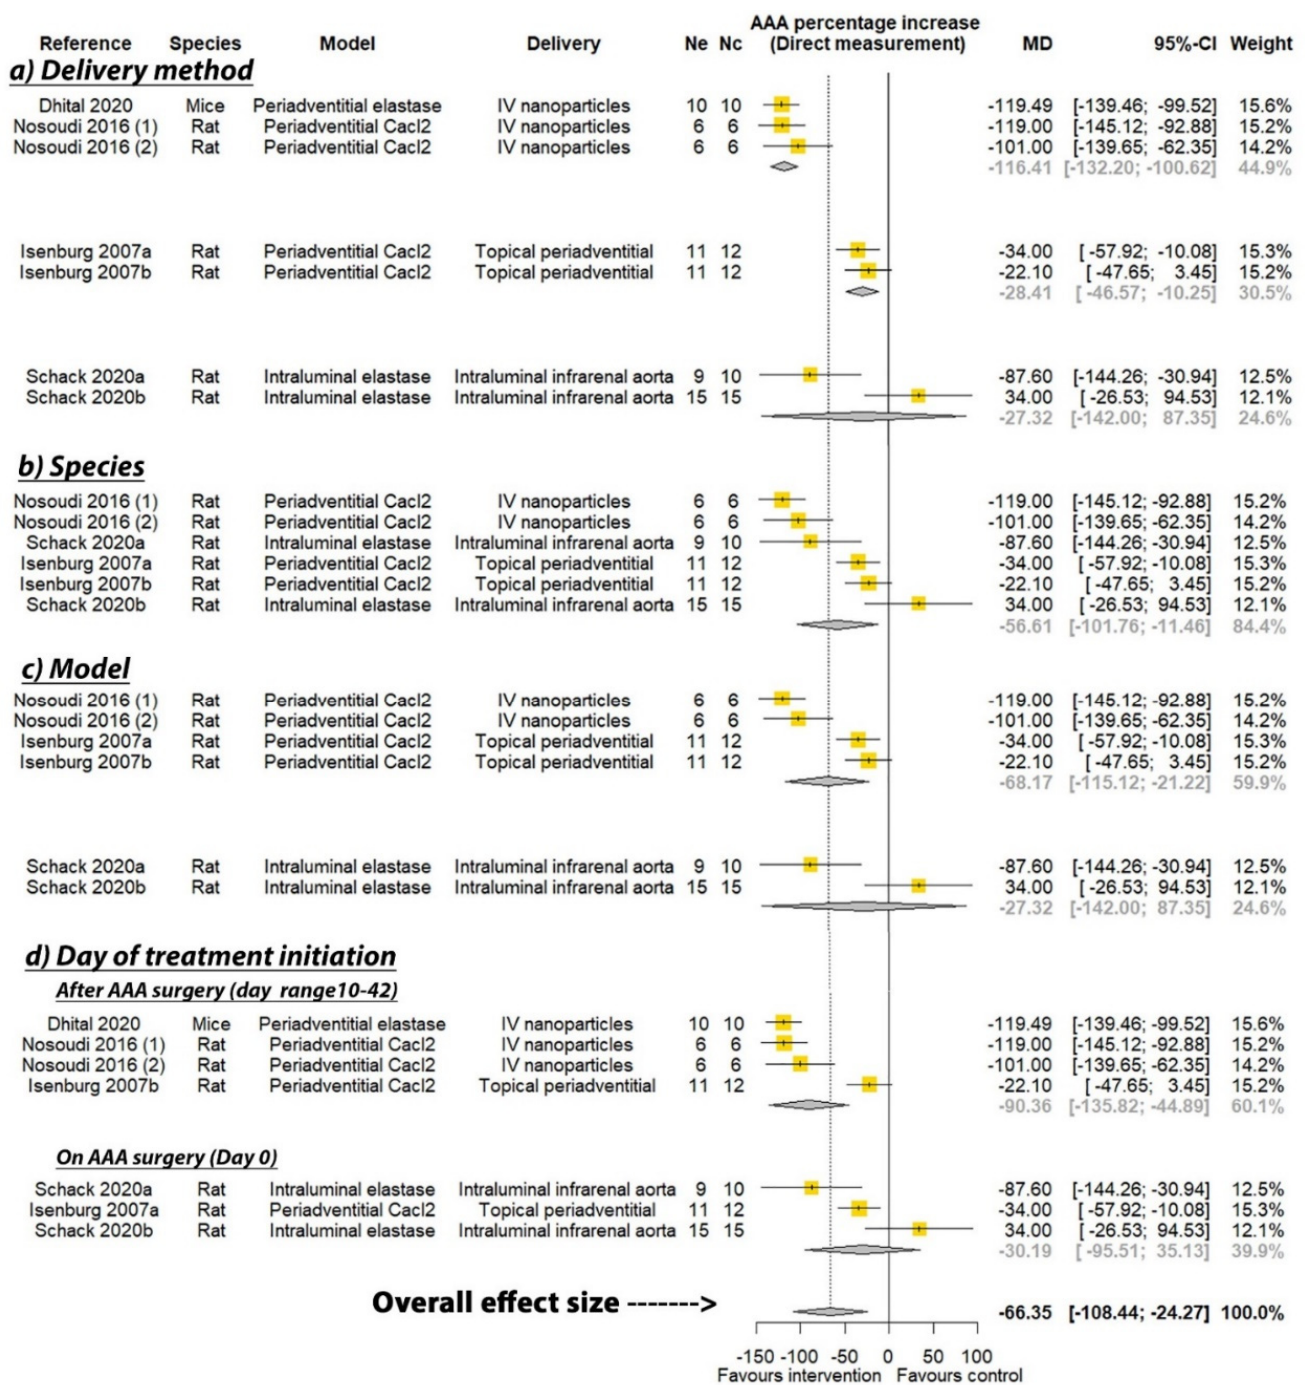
| Reference | Species | Model | Delivery | Ne | Nc | AAA percentage increase (Direct measurement) | MD | 95%-CI | Weight |
|---|---|---|---|---|---|---|---|---|---|

a) Delivery method

| Dhital 2020 | Mice | Periadventitial elastase | IV nanoparticles | 10 | 10 | -119.49 | [-139.46; -99.52] | 15.6% |
|---|---|---|---|---|---|---|---|---|
| Nosoudi 2016 (1) | Rat | Periadventitial Cacl2 | IV nanoparticles | 6 | 6 | -119.00 | [-145.12; -92.88] | 15.2% |
| Nosoudi 2016 (2) | Rat | Periadventitial Cacl2 | IV nanoparticles | 6 | 6 | -101.00 | [-139.65; -62.35] | 14.2% |
| | | | | | | -116.41 | [-132.20; -100.62] | 44.9% |
| Isenburg 2007a | Rat | Periadventitial Cacl2 | Topical periadventitial | 11 | 12 | -34.00 | [-57.92; -10.08] | 15.3% |
| Isenburg 2007b | Rat | Periadventitial Cacl2 | Topical periadventitial | 11 | 12 | -22.10 | [-47.65; 3.45] | 15.2% |
| | | | | | | -28.41 | [-46.57; -10.25] | 30.5% |
| Schack 2020a | Rat | Intraluminal elastase | Intraluminal infrarenal aorta | 9 | 10 | -87.60 | [-144.26; -30.94] | 12.5% |
| Schack 2020b | Rat | Intraluminal elastase | Intraluminal infrarenal aorta | 15 | 15 | 34.00 | [-26.53; 94.53] | 12.1% |
| | | | | | | -27.32 | [-142.00; 87.35] | 24.6% |

b) Species

| Nosoudi 2016 (1) | Rat | Periadventitial Cacl2 | IV nanoparticles | 6 | 6 | -119.00 | [-145.12; -92.88] | 15.2% |
|---|---|---|---|---|---|---|---|---|
| Nosoudi 2016 (2) | Rat | Periadventitial Cacl2 | IV nanoparticles | 6 | 6 | -101.00 | [-139.65; -62.35] | 14.2% |
| Schack 2020a | Rat | Intraluminal elastase | Intraluminal infrarenal aorta | 9 | 10 | -87.60 | [-144.26; -30.94] | 12.5% |
| Isenburg 2007a | Rat | Periadventitial Cacl2 | Topical periadventitial | 11 | 12 | -34.00 | [-57.92; -10.08] | 15.3% |
| Isenburg 2007b | Rat | Periadventitial Cacl2 | Topical periadventitial | 11 | 12 | -22.10 | [-47.65; 3.45] | 15.2% |
| Schack 2020b | Rat | Intraluminal elastase | Intraluminal infrarenal aorta | 15 | 15 | 34.00 | [-26.53; 94.53] | 12.1% |
| | | | | | | -56.61 | [-101.76; -11.46] | 84.4% |

c) Model

| Nosoudi 2016 (1) | Rat | Periadventitial Cacl2 | IV nanoparticles | 6 | 6 | -119.00 | [-145.12; -92.88] | 15.2% |
|---|---|---|---|---|---|---|---|---|
| Nosoudi 2016 (2) | Rat | Periadventitial Cacl2 | IV nanoparticles | 6 | 6 | -101.00 | [-139.65; -62.35] | 14.2% |
| Isenburg 2007a | Rat | Periadventitial Cacl2 | Topical periadventitial | 11 | 12 | -34.00 | [-57.92; -10.08] | 15.3% |
| Isenburg 2007b | Rat | Periadventitial Cacl2 | Topical periadventitial | 11 | 12 | -22.10 | [-47.65; 3.45] | 15.2% |
| | | | | | | -68.17 | [-115.12; -21.22] | 59.9% |
| Schack 2020a | Rat | Intraluminal elastase | Intraluminal infrarenal aorta | 9 | 10 | -87.60 | [-144.26; -30.94] | 12.5% |
| Schack 2020b | Rat | Intraluminal elastase | Intraluminal infrarenal aorta | 15 | 15 | 34.00 | [-26.53; 94.53] | 12.1% |
| | | | | | | -27.32 | [-142.00; 87.35] | 24.6% |

d) Day of treatment initiation

After AAA surgery (day range10-42)

| Dhital 2020 | Mice | Periadventitial elastase | IV nanoparticles | 10 | 10 | -119.49 | [-139.46; -99.52] | 15.6% |
|---|---|---|---|---|---|---|---|---|
| Nosoudi 2016 (1) | Rat | Periadventitial Cacl2 | IV nanoparticles | 6 | 6 | -119.00 | [-145.12; -92.88] | 15.2% |
| Nosoudi 2016 (2) | Rat | Periadventitial Cacl2 | IV nanoparticles | 6 | 6 | -101.00 | [-139.65; -62.35] | 14.2% |
| Isenburg 2007b | Rat | Periadventitial Cacl2 | Topical periadventitial | 11 | 12 | -22.10 | [-47.65; 3.45] | 15.2% |
| | | | | | | -90.36 | [-135.82; -44.89] | 60.1% |

On AAA surgery (Day 0)

| Schack 2020a | Rat | Intraluminal elastase | Intraluminal infrarenal aorta | 9 | 10 | -87.60 | [-144.26; -30.94] | 12.5% |
|---|---|---|---|---|---|---|---|---|
| Isenburg 2007a | Rat | Periadventitial Cacl2 | Topical periadventitial | 11 | 12 | -34.00 | [-57.92; -10.08] | 15.3% |
| Schack 2020b | Rat | Intraluminal elastase | Intraluminal infrarenal aorta | 15 | 15 | 34.00 | [-26.53; 94.53] | 12.1% |
| | | | | | | -30.19 | [-95.51; 35.13] | 39.9% |

Overall effect size -------> -66.35 [-108.44; -24.27] 100.0%

-150 -100 -50 0 50 100
Favours intervention Favours control